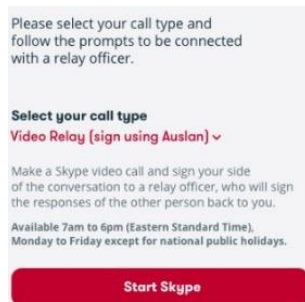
Please select your call type and follow the prompts to be connected with a relay officer.

Select your call type

Video Relay (sign using Auslan) ⌄

Make a Skype video call and sign your side of the conversation to a relay officer, who will sign the responses of the other person back to you.

Available 7am to 6pm (Eastern Standard Time), Monday to Friday except for national public holidays.

Start Skype